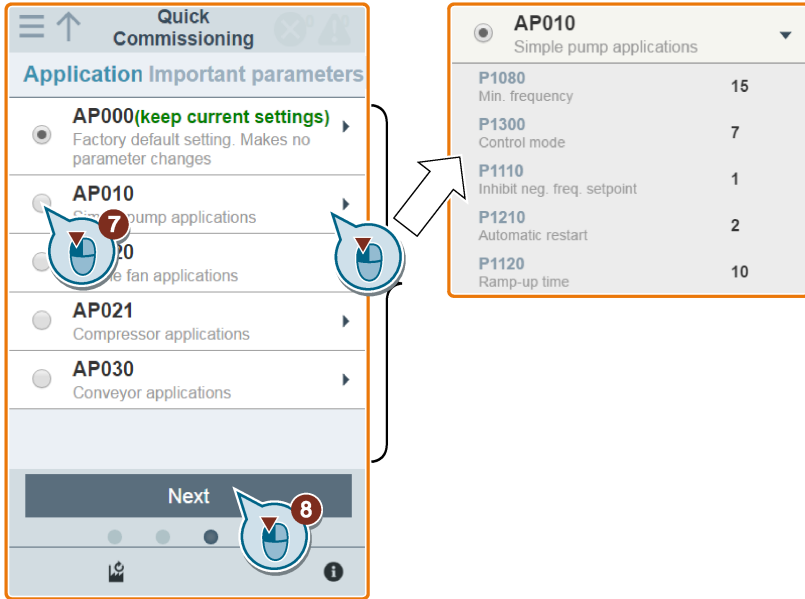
Quick Commissioning

Application Important parameters

AP000(keep current settings)
Factory default setting. Makes no parameter changes

AP010
Sim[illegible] pump applications

7

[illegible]20
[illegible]e fan applications

AP021
Compressor applications

AP030
Conveyor applications

Next

8

AP010
Simple pump applications

| | |
|---|---|
| P1080 Min. frequency | 15 |
| P1300 Control mode | 7 |
| P1110 Inhibit neg. freq. setpoint | 1 |
| P1210 Automatic restart | 2 |
| P1120 Ramp-up time | 10 |